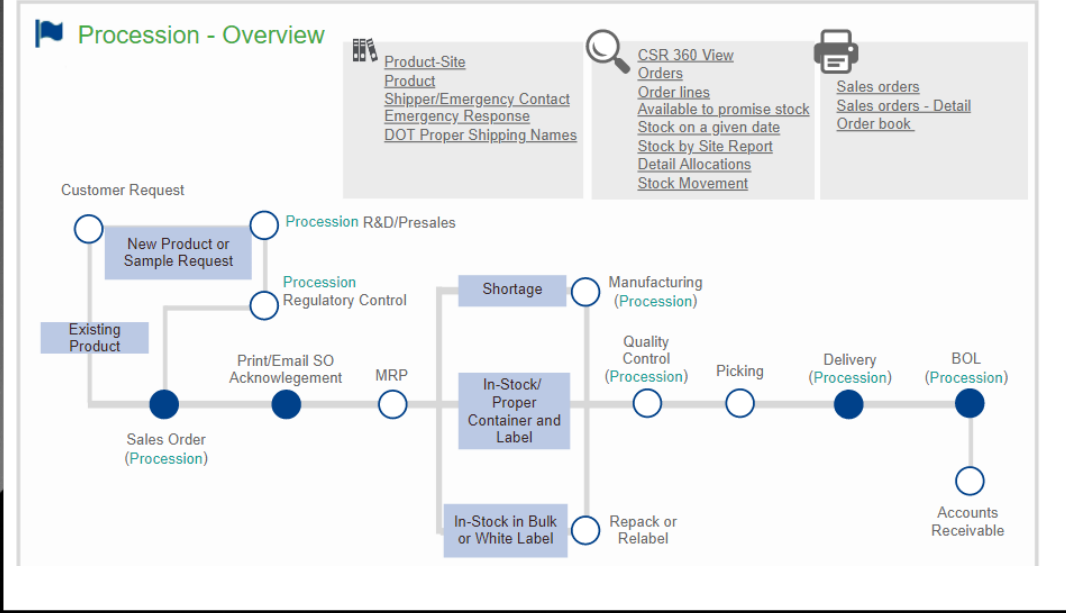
Procession - Overview

Product-Site
Product
Shipper/Emergency Contact
Emergency Response
DOT Proper Shipping Names

CSR 360 View
Orders
Order lines
Available to promise stock
Stock on a given date
Stock by Site Report
Detail Allocations
Stock Movement

Sales orders
Sales orders - Detail
Order book

Customer Request

New Product or Sample Request

Procession R&D/Presales

Procession Regulatory Control

Existing Product

Shortage

Manufacturing (Procession)

Print/Email SO Acknowlegement

MRP

In-Stock/ Proper Container and Label

Quality Control (Procession)

Picking

Delivery (Procession)

BOL (Procession)

Sales Order (Procession)

In-Stock in Bulk or White Label

Repack or Relabel

Accounts Receivable